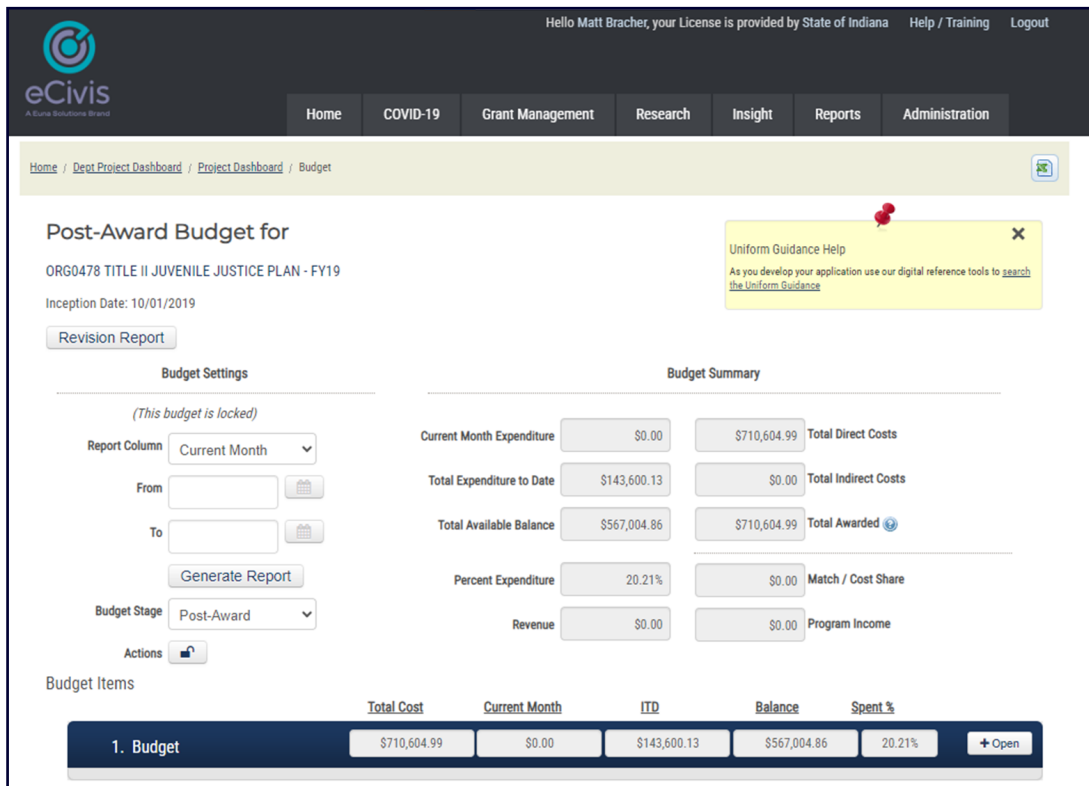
eCivis
A Euna Solutions Brand

Hello Matt Bracher, your License is provided by State of Indiana Help / Training Logout

Home COVID-19 Grant Management Research Insight Reports Administration

Home / Dept Project Dashboard / Project Dashboard / Budget

Post-Award Budget for

ORG0478 TITLE II JUVENILE JUSTICE PLAN - FY19

Inception Date: 10/01/2019

Revision Report

Uniform Guidance Help
As you develop your application use our digital reference tools to search the Uniform Guidance

Budget Settings

(This budget is locked)

Report Column Current Month

From

To

Generate Report

Budget Stage Post-Award

Actions

Budget Summary

| Current Month Expenditure | $0.00 | $710,604.99 | Total Direct Costs |
|---|---|---|---|
| Total Expenditure to Date | $143,600.13 | $0.00 | Total Indirect Costs |
| Total Available Balance | $567,004.86 | $710,604.99 | Total Awarded |
| Percent Expenditure | 20.21% | $0.00 | Match / Cost Share |
| Revenue | $0.00 | $0.00 | Program Income |

Budget Items

| | Total Cost | Current Month | ITD | Balance | Spent % | |
|---|---|---|---|---|---|---|
| 1. Budget | $710,604.99 | $0.00 | $143,600.13 | $567,004.86 | 20.21% | + Open |